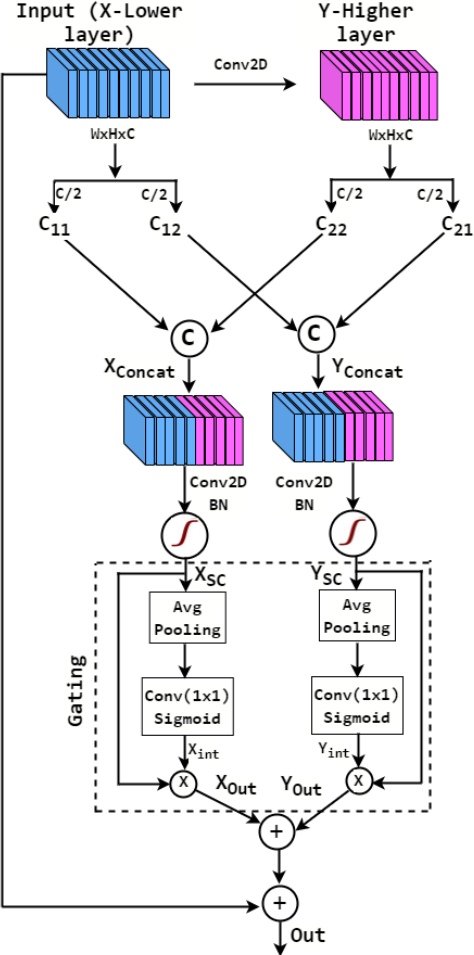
Input (X-Lower layer)

Y-Higher layer

Conv2D

WxHxC

WxHxC

C/2

C/2

C/2

C/2

$C_{11}$

$C_{12}$

$C_{22}$

$C_{21}$

C

C

$X_{Concat}$

$Y_{Concat}$

Conv2D
BN

Conv2D
BN

$X_{SC}$

$Y_{SC}$

Gating

Avg
Pooling

Avg
Pooling

Conv(1x1)
Sigmoid

Conv(1x1)
Sigmoid

$X_{int}$

$Y_{int}$

X

X

$X_{Out}$

$Y_{Out}$

+

+

Out